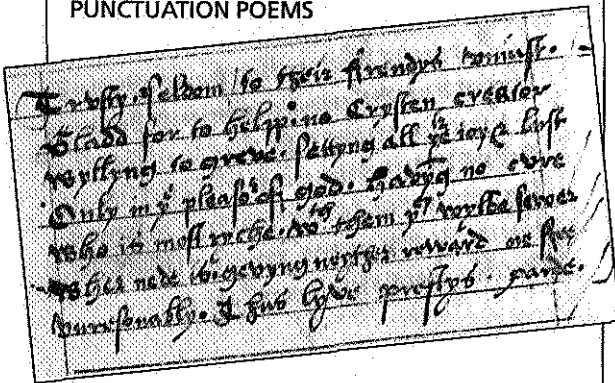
PUNCTUATION POEMS

Trusty. seldom to their frendys unjuste.
Gladd for to helpe no Crysten creator
Wyllyng to greve. settyng all yr ioye & luste
Only in ye pleasure of god. havyng no cure
Who is most ryche. wt them yt wylbe sewer
Whe nede shall requere. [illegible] reward or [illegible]
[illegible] I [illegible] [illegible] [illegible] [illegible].